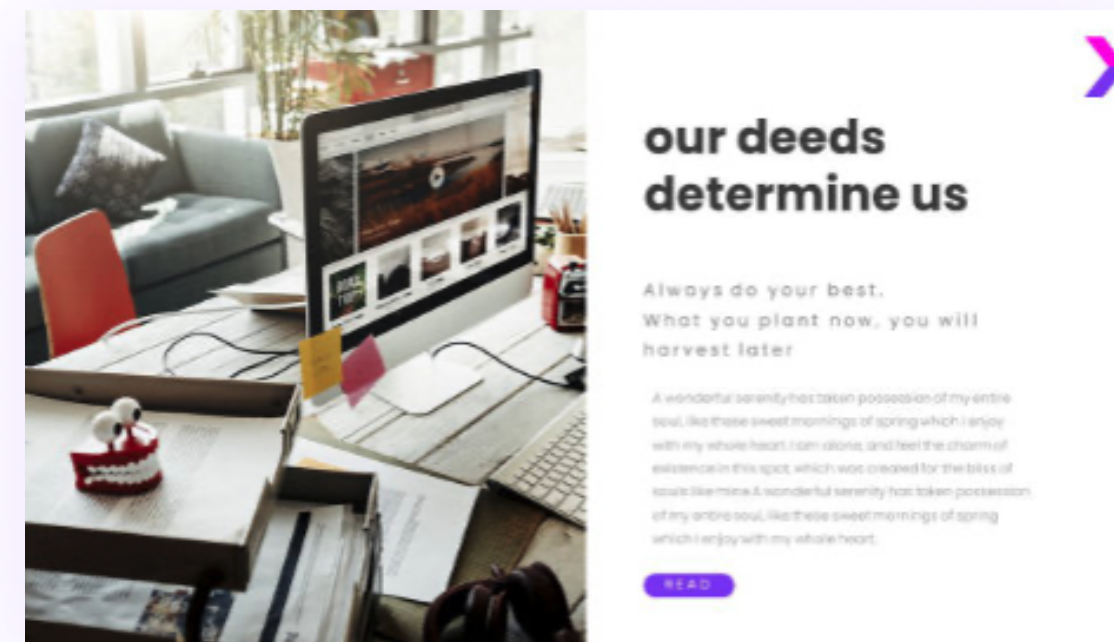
our deeds determine us

Always do your best. What you plant now, you will harvest later

A wonderful serenity has taken possession of my entire soul, like these sweet mornings of spring which I enjoy with my whole heart. I am alone, and feel the charm of existence in this spot, which was created for the bliss of souls like mine. A wonderful serenity has taken possession of my entire soul, like these sweet mornings of spring which I enjoy with my whole heart.

READ